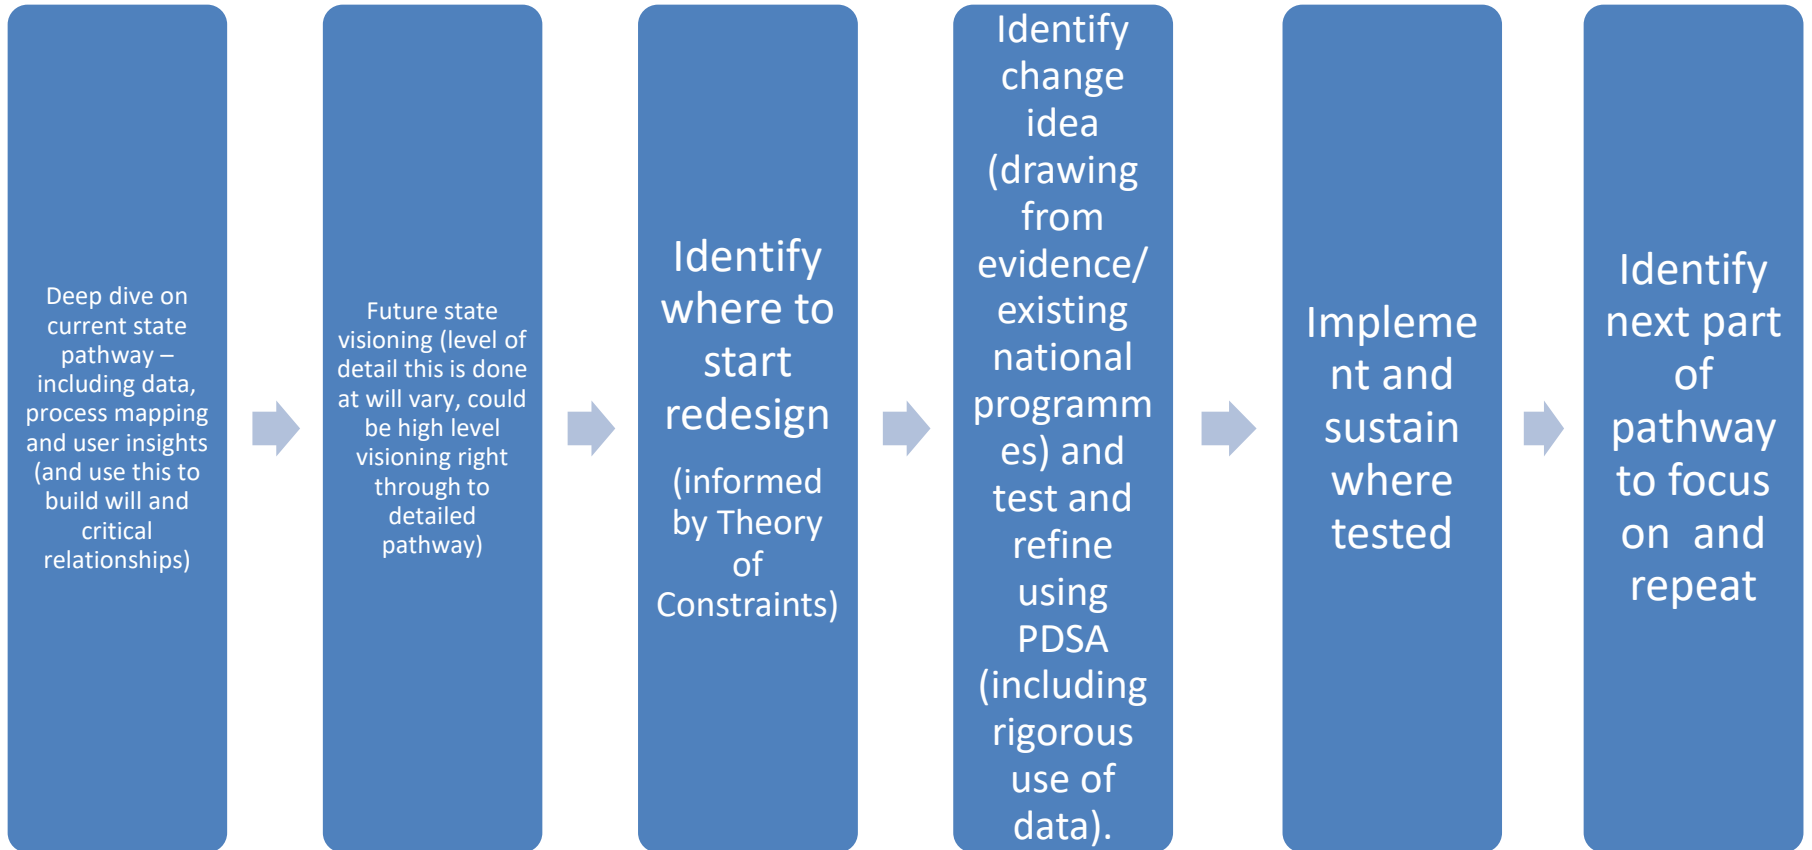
Deep dive on current state pathway – including data, process mapping and user insights (and use this to build will and critical relationships)

Future state visioning (level of detail this is done at will vary, could be high level visioning right through to detailed pathway)

Identify where to start redesign

(informed by Theory of Constraints)

Identify change idea (drawing from evidence/ existing national programmes) and test and refine using PDSA (including rigorous use of data).

Implement and sustain where tested

Identify next part of pathway to focus on and repeat